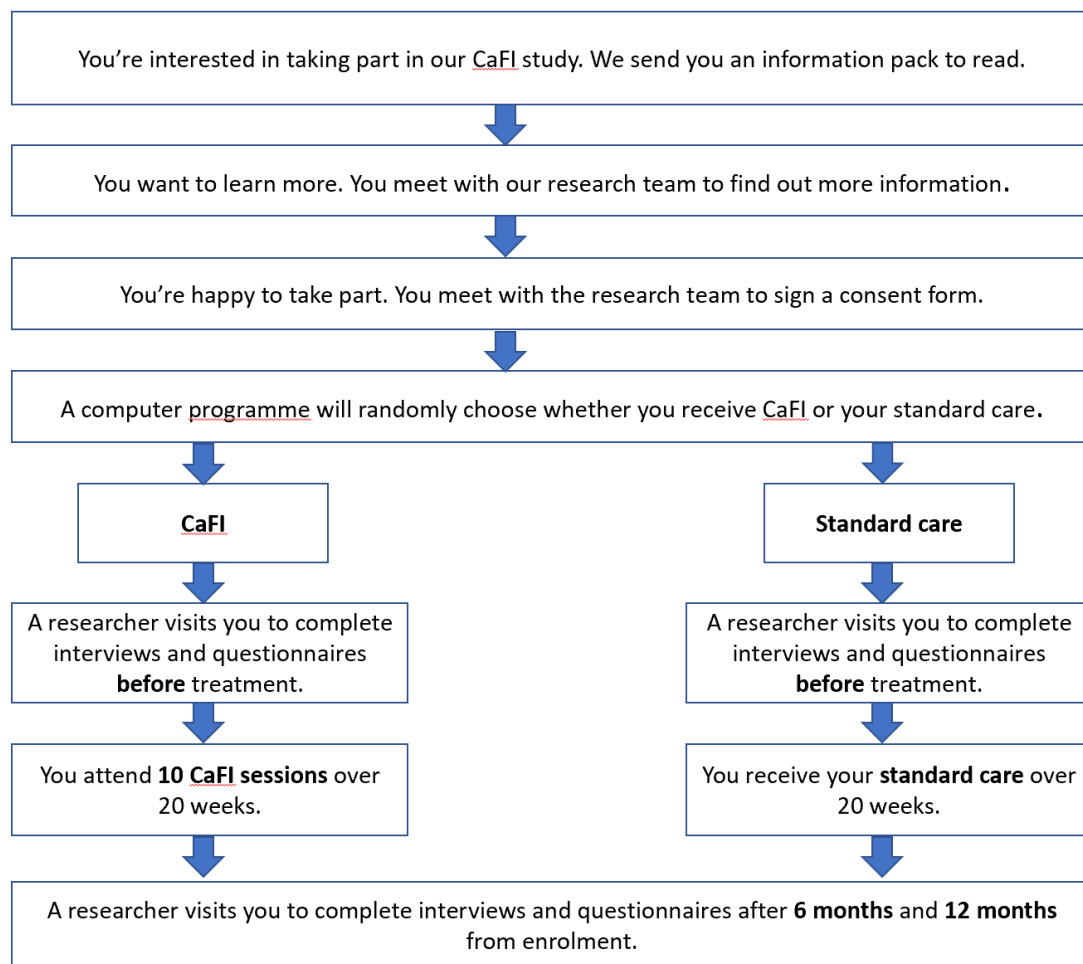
You're interested in taking part in our CaFI study. We send you an information pack to read.

You want to learn more. You meet with our research team to find out more information.

You're happy to take part. You meet with the research team to sign a consent form.

A computer programme will randomly choose whether you receive CaFI or your standard care.

**CaFI**

A researcher visits you to complete interviews and questionnaires **before** treatment.

You attend **10 CaFI sessions** over 20 weeks.

**Standard care**

A researcher visits you to complete interviews and questionnaires **before** treatment.

You receive your **standard care** over 20 weeks.

A researcher visits you to complete interviews and questionnaires after **6 months** and **12 months** from enrolment.